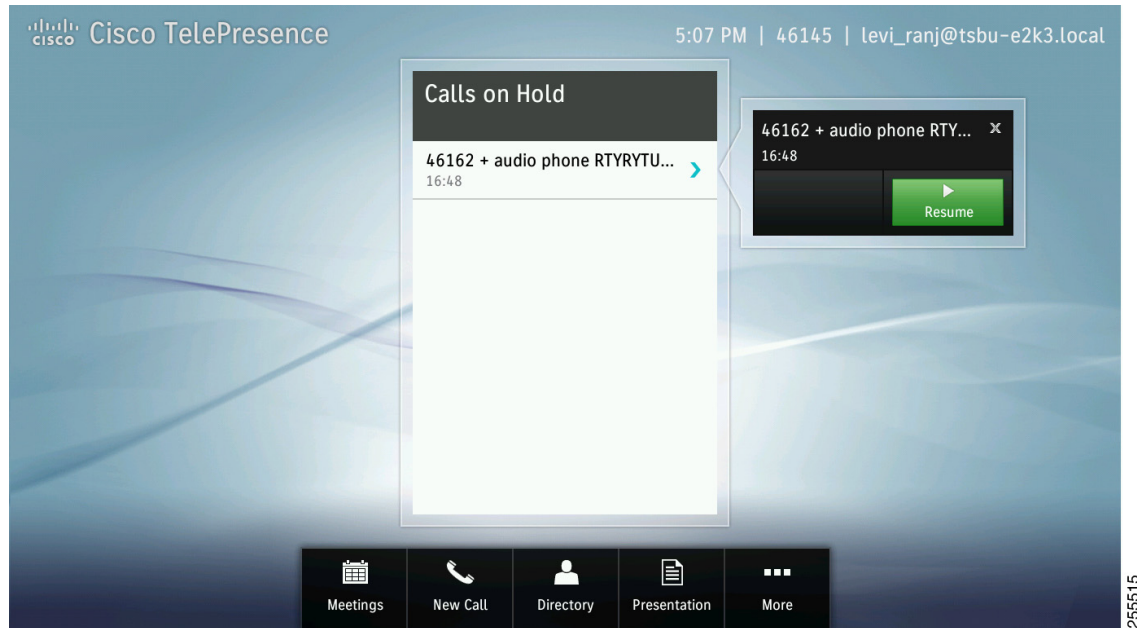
cisco Cisco TelePresence

5:07 PM | 46145 | levi_ranj@tsbu-e2k3.local

Calls on Hold

46162 + audio phone RTYRYTU...
16:48

46162 + audio phone RTY... x
16:48

Resume

Meetings

New Call

Directory

Presentation

More

255515